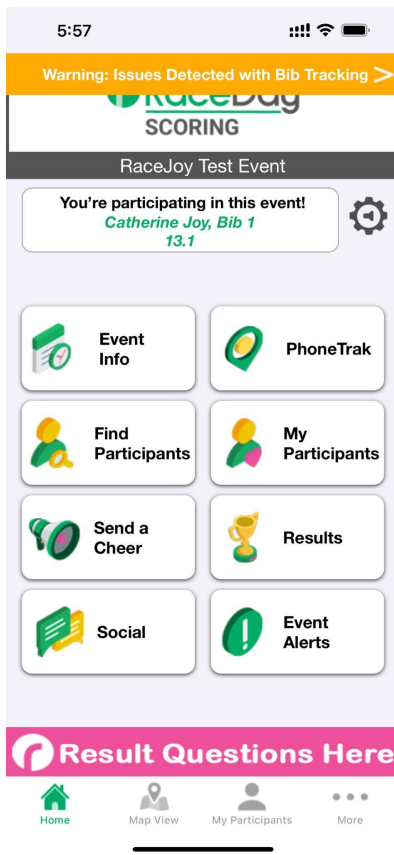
5:57

Warning: Issues Detected with Bib Tracking >

RaceDay SCORING

RaceJoy Test Event

You're participating in this event!
Catherine Joy, Bib 1
13.1

Event Info

PhoneTrak

Find Participants

My Participants

Send a Cheer

Results

Social

Event Alerts

Result Questions Here

Home

Map View

My Participants

More